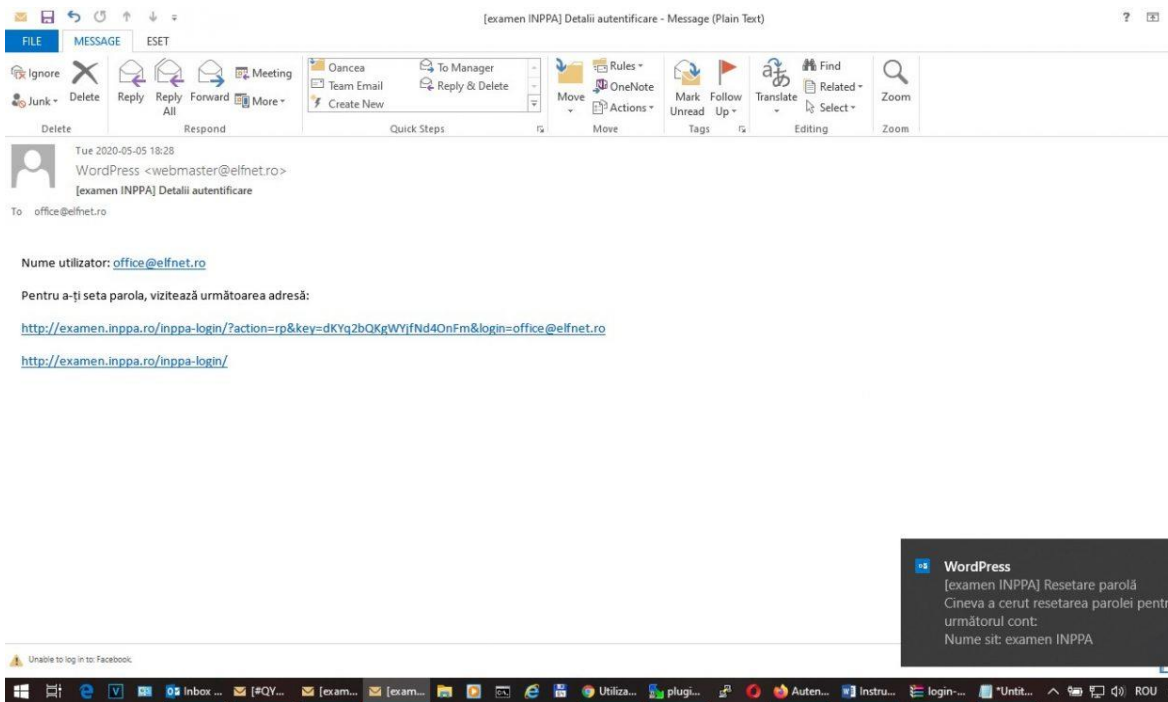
[examen INPPA] Detalii autentificare - Message (Plain Text)

? 

FILE MESSAGE ESET

Ignore
Junk
Delete
Delete

Reply
Reply All
Forward
Meeting
More
Respond

Oancea
Team Email
Create New
To Manager
Reply & Delete
Quick Steps

Move
Rules
OneNote
Actions
Move

Mark Unread
Follow Up
Tags

Translate
Find
Related
Select
Editing

Zoom
Zoom

Tue 2020-05-05 18:28
WordPress <webmaster@elfnet.ro>
[examen INPPA] Detalii autentificare
To office@elfnet.ro

Nume utilizator: office@elfnet.ro

Pentru a-ți seta parola, vizitează următoarea adresă:

http://examen.inppa.ro/inppa-login/?action=rp&key=dKYq2bQKgWYjfNd4OnFm&login=office@elfnet.ro

http://examen.inppa.ro/inppa-login/

WordPress
[examen INPPA] Resetare parolă
Cineva a cerut resetarea parolei pentr
următorul cont:
Nume sit: examen INPPA

Unable to log in to: Facebook.

Inbox ... [#QY... [exam... [exam... Utiliza... plugi... Auten... Instru... login-... *Untit... ROU